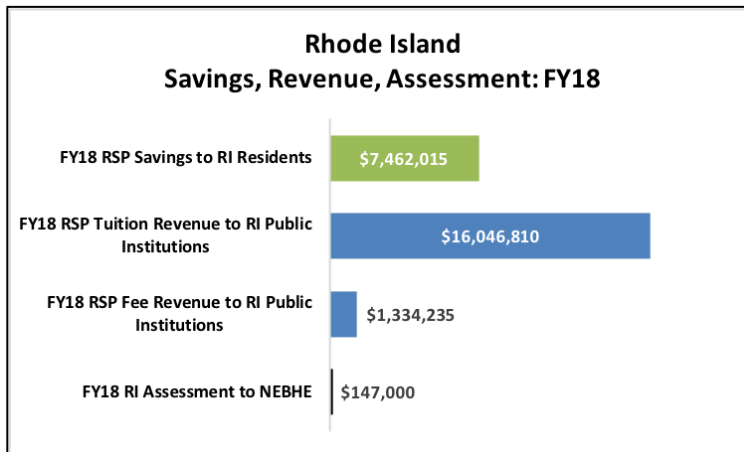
Rhode Island
Savings, Revenue, Assessment: FY18

FY18 RSP Savings to RI Residents $7,462,015

FY18 RSP Tuition Revenue to RI Public Institutions $16,046,810

FY18 RSP Fee Revenue to RI Public Institutions $1,334,235

FY18 RI Assessment to NEBHE $147,000